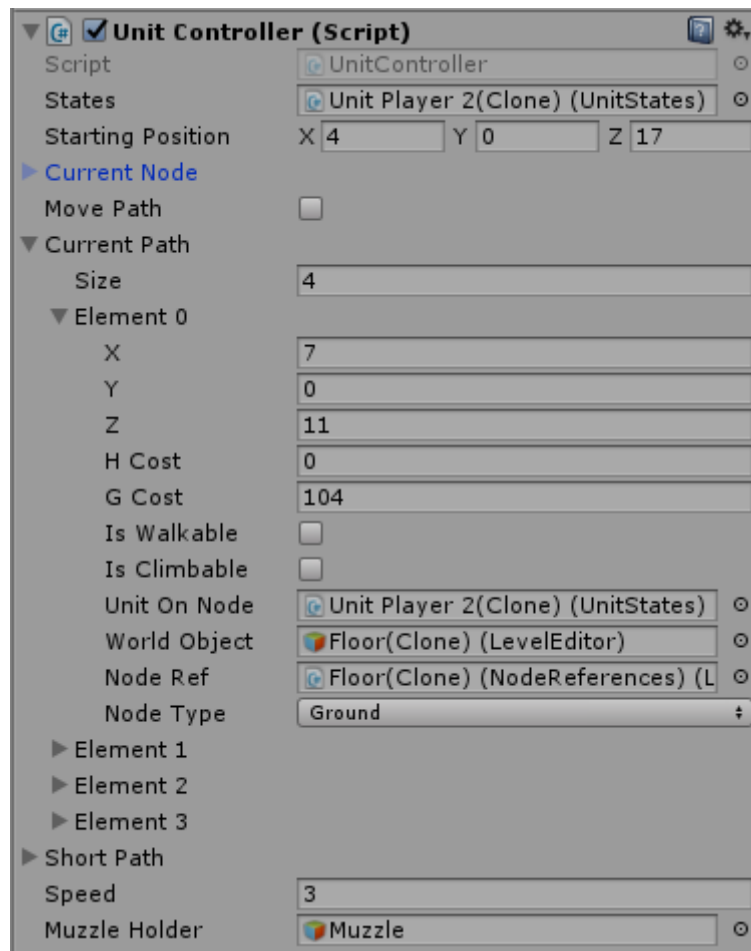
Unit Controller (Script)

| | |
|---|---|
| Script | UnitController |
| States | Unit Player 2(Clone) (UnitStates) |
| Starting Position | X 4 Y 0 Z 17 |
| Current Node | |
| Move Path | |
| Current Path | |
| Size | 4 |
| Element 0 | |
| X | 7 |
| Y | 0 |
| Z | 11 |
| H Cost | 0 |
| G Cost | 104 |
| Is Walkable | |
| Is Climbable | |
| Unit On Node | Unit Player 2(Clone) (UnitStates) |
| World Object | Floor(Clone) (LevelEditor) |
| Node Ref | Floor(Clone) (NodeReferences) (L |
| Node Type | Ground |
| Element 1 | |
| Element 2 | |
| Element 3 | |
| Short Path | |
| Speed | 3 |
| Muzzle Holder | Muzzle |